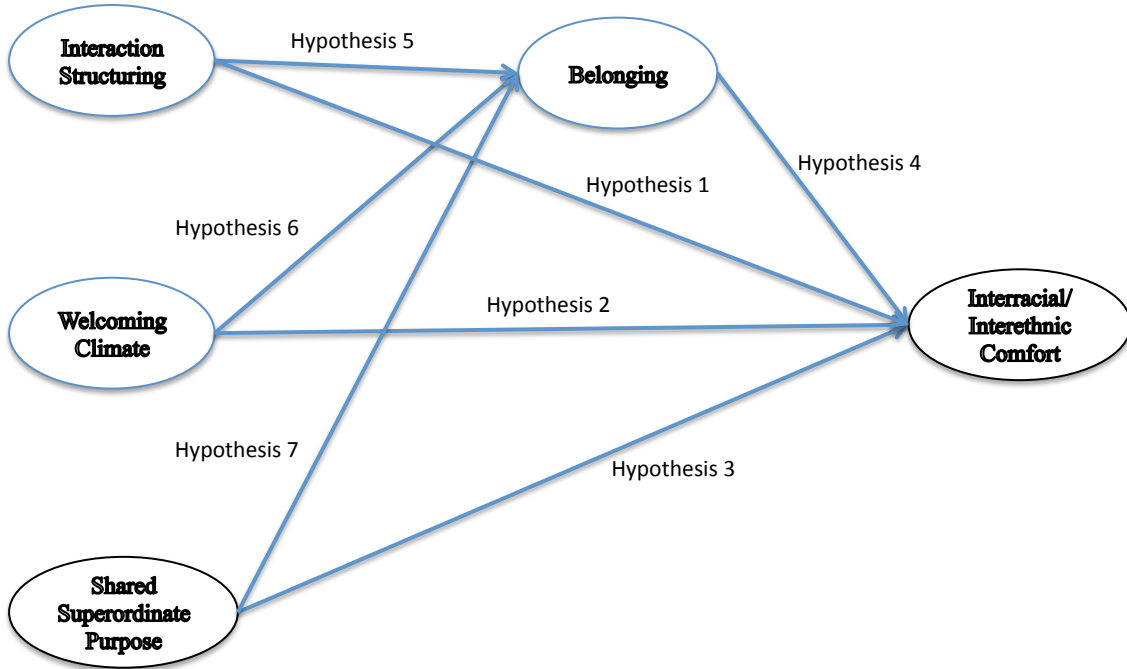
Interaction Structuring

Hypothesis 5

Belonging

Hypothesis 4

Hypothesis 1

Hypothesis 6

Welcoming Climate

Hypothesis 2

Interracial/ Interethnic Comfort

Hypothesis 7

Hypothesis 3

Shared Superordinate Purpose